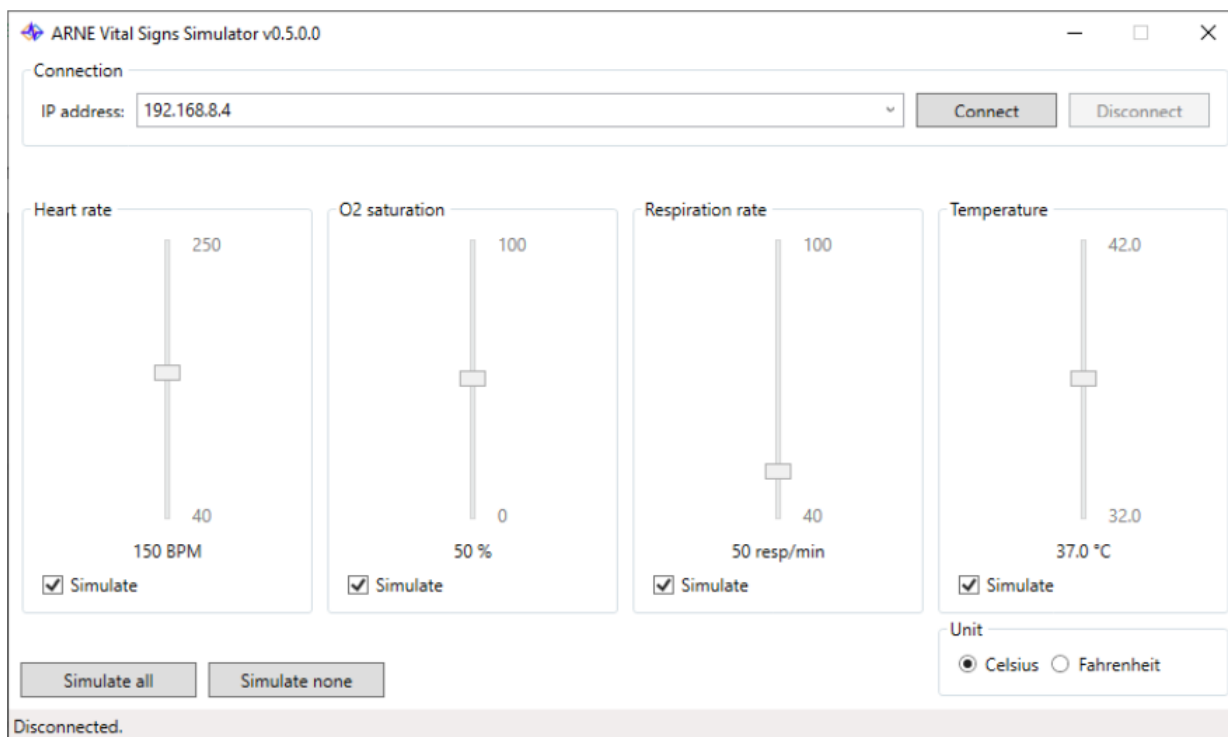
ARNE Vital Signs Simulator v0.5.0.0

Connection

IP address: 192.168.8.4

Connect

Disconnect

Heart rate

250

40

150 BPM

Simulate

O2 saturation

100

0

50 %

Simulate

Respiration rate

100

40

50 resp/min

Simulate

Temperature

42.0

32.0

37.0 °C

Simulate

Unit

Celsius Fahrenheit

Simulate all

Simulate none

Disconnected.